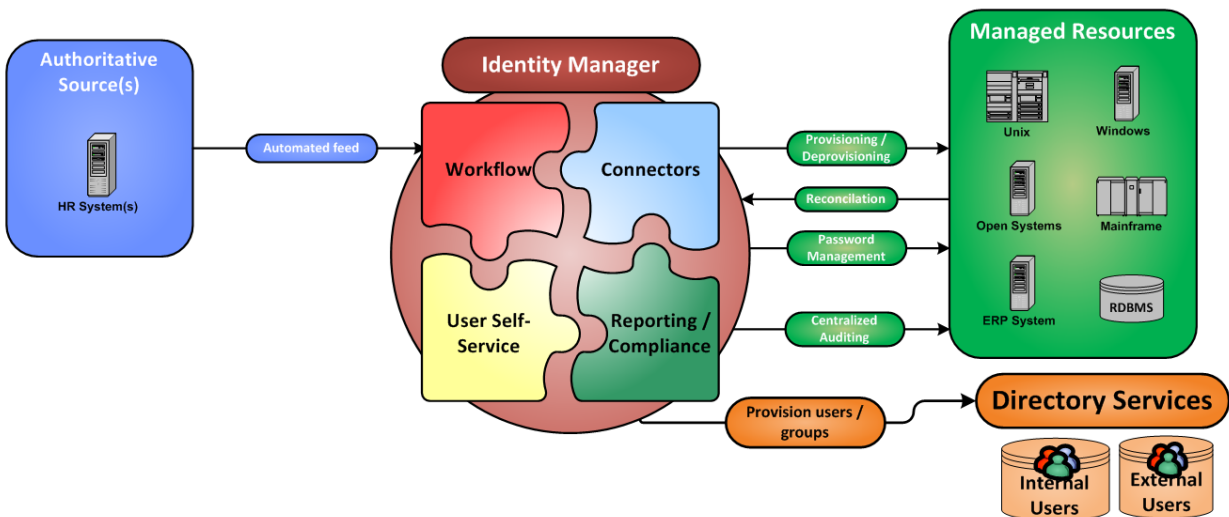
Authoritative Source(s)

HR System(s)

Automated feed

Identity Manager

Workflow

Connectors

User Self-Service

Reporting / Compliance

Provisioning / Deprovisioning

Reconcilation

Password Management

Centralized Auditing

Managed Resources

Unix

Windows

Open Systems

Mainframe

ERP System

RDBMS

Provision users / groups

Directory Services

Internal Users

External Users